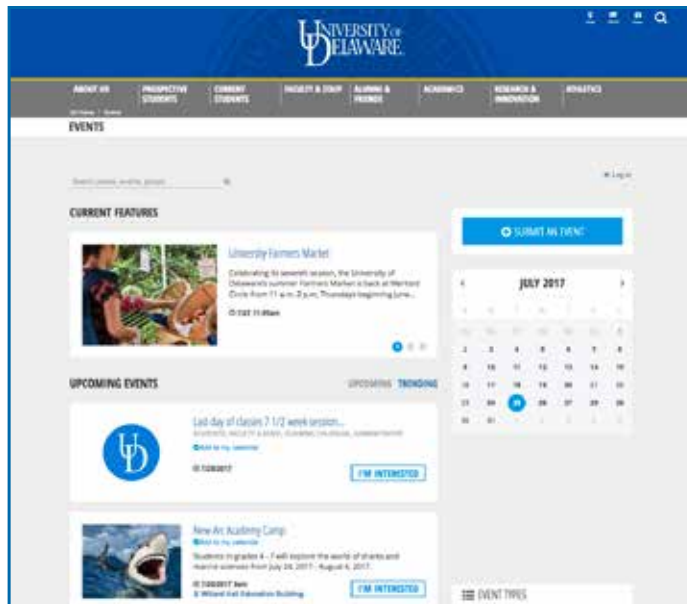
UNIVERSITY OF DELAWARE

ABOUT UD | PROSPECTIVE STUDENTS | CURRENT STUDENTS | FACULTY & STAFF | ALUMNI & FRIENDS | ACADEMICS | RESEARCH & INNOVATION | ATHLETICS

UD Home / Events

EVENTS

Search events, events, groups

Log in

CURRENT FEATURES

University Farmers Market

Celebrating its seventh season, the University of Delaware's summer Farmers Market is back at Mentors' Circle from 11 a.m.-2 p.m., Thursdays beginning June...

7/27 11:00am

SUBMIT AN EVENT

JULY 2017

| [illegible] | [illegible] | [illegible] | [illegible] | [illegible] | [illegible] | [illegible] |
|---|---|---|---|---|---|---|
| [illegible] | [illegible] | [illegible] | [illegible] | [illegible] | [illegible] | 1 |
| 2 | 3 | 4 | 5 | 6 | 7 | 8 |
| 9 | 10 | 11 | 12 | 13 | 14 | 15 |
| 16 | 17 | 18 | 19 | 20 | 21 | 22 |
| 23 | 24 | 25 | 26 | 27 | 28 | 29 |
| 30 | 31 | 1 | 2 | 3 | 4 | 5 |

UPCOMING EVENTS

UPCOMING TRENDING

Last day of classes 7 1/2 week session...

ACADEMIC, FACULTY & STAFF, STUDENTS, CALENDAR, ADMINISTRATION

Add to my calendar

7/25/2017

I'M INTERESTED

New Arc Academy Camp

Add to my calendar

Students in grades 4 - 7 will explore the world of sharks and marine sciences from July 24, 2017 - August 4, 2017...

7/25/2017 9am

Willard Hall Education Building

I'M INTERESTED

EVENT TYPES